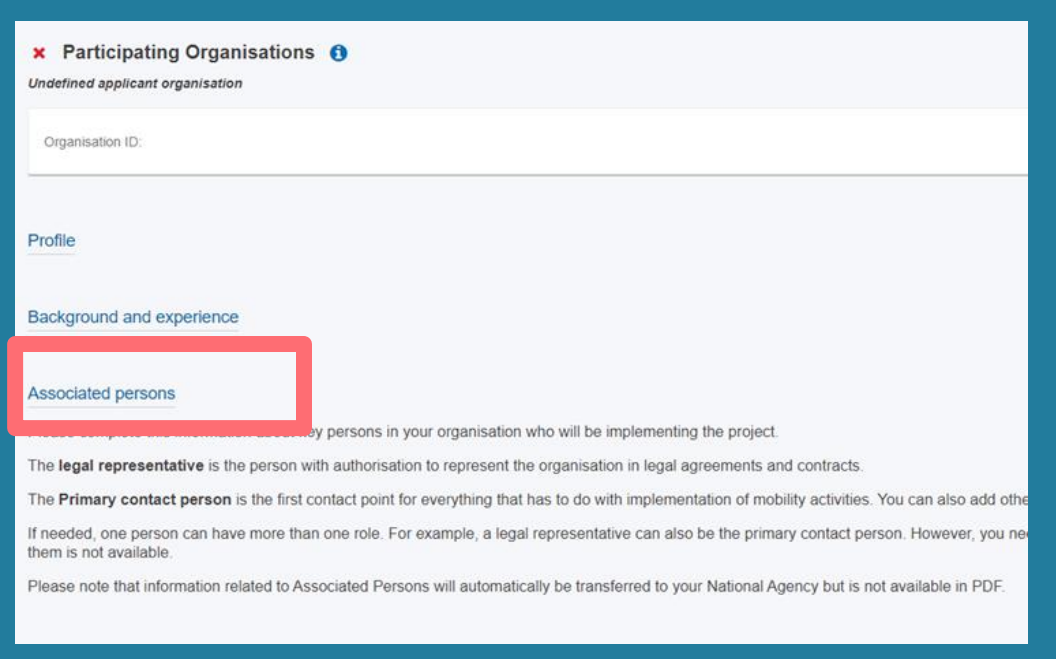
× Participating Organisations

Undefined applicant organisation

Organisation ID:

Profile

Background and experience

Associated persons

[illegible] key persons in your organisation who will be implementing the project.

The **legal representative** is the person with authorisation to represent the organisation in legal agreements and contracts.

The **Primary contact person** is the first contact point for everything that has to do with implementation of mobility activities. You can also add othe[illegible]

If needed, one person can have more than one role. For example, a legal representative can also be the primary contact person. However, you nee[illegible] them is not available.

Please note that information related to Associated Persons will automatically be transferred to your National Agency but is not available in PDF.